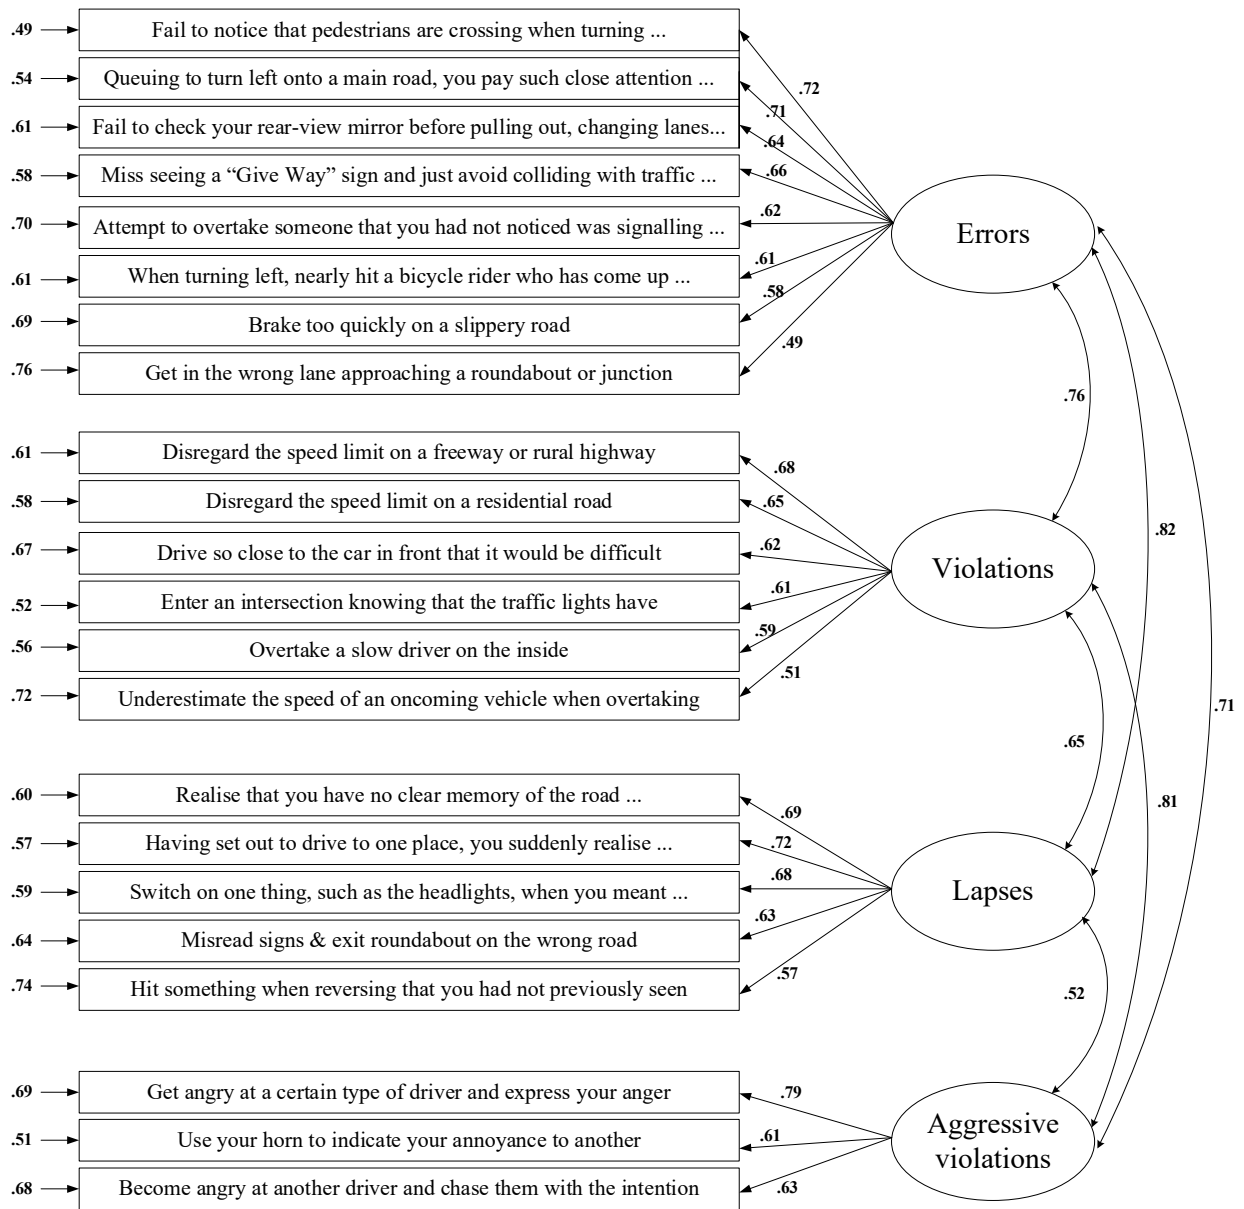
.49 Fail to notice that pedestrians are crossing when turning ...
.54 Queuing to turn left onto a main road, you pay such close attention ...
.61 Fail to check your rear-view mirror before pulling out, changing lanes...
.58 Miss seeing a “Give Way” sign and just avoid colliding with traffic ...
.70 Attempt to overtake someone that you had not noticed was signalling ...
.61 When turning left, nearly hit a bicycle rider who has come up ...
.69 Brake too quickly on a slippery road
.76 Get in the wrong lane approaching a roundabout or junction

.72
.71
.64
.66
.62
.61
.58
.49

Errors

.76

.82

.71

.61 Disregard the speed limit on a freeway or rural highway
.58 Disregard the speed limit on a residential road
.67 Drive so close to the car in front that it would be difficult
.52 Enter an intersection knowing that the traffic lights have
.56 Overtake a slow driver on the inside
.72 Underestimate the speed of an oncoming vehicle when overtaking

.68
.65
.62
.61
.59
.51

Violations

.65

.81

.60 Realise that you have no clear memory of the road ...
.57 Having set out to drive to one place, you suddenly realise ...
.59 Switch on one thing, such as the headlights, when you meant ...
.64 Misread signs & exit roundabout on the wrong road
.74 Hit something when reversing that you had not previously seen

.69
.72
.68
.63
.57

Lapses

.52

.69 Get angry at a certain type of driver and express your anger
.51 Use your horn to indicate your annoyance to another
.68 Become angry at another driver and chase them with the intention

.79
.61
.63

Aggressive violations